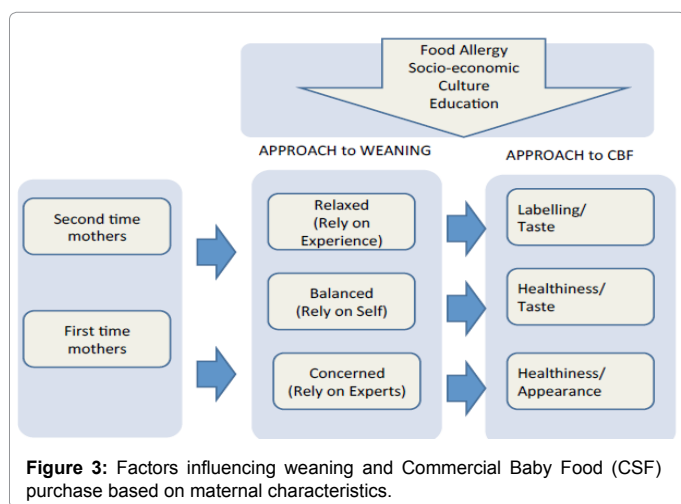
Food Allergy
Socio-economic
Culture
Education

APPROACH to WEANING

APPROACH to CBF

Second time mothers

First time mothers

Relaxed (Rely on Experience)

Balanced (Rely on Self)

Concerned (Rely on Experts)

Labelling/ Taste

Healthiness/ Taste

Healthiness/ Appearance

**Figure 3:** Factors influencing weaning and Commercial Baby Food (CSF) purchase based on maternal characteristics.